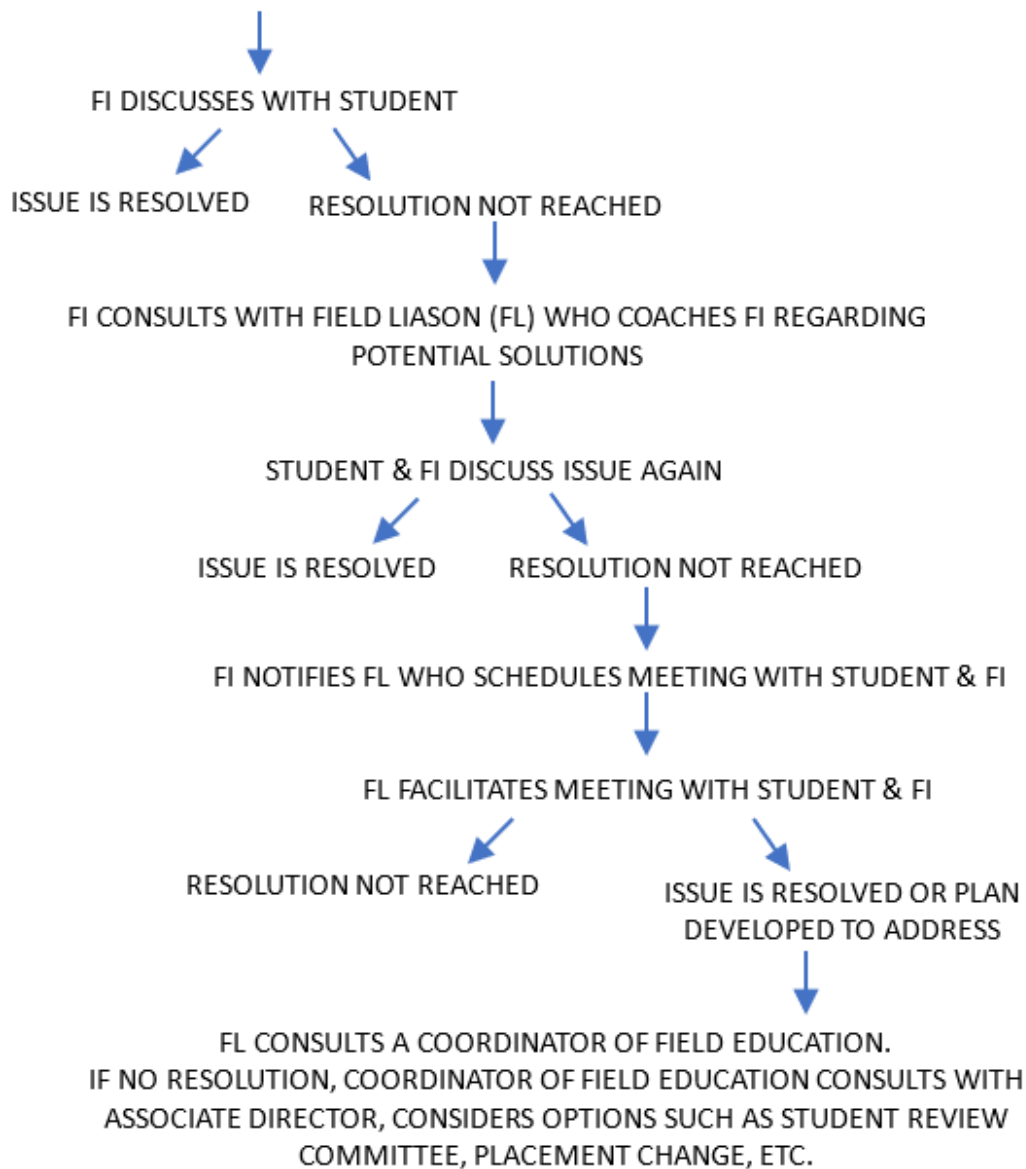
FI DISCUSSES WITH STUDENT

ISSUE IS RESOLVED

RESOLUTION NOT REACHED

FI CONSULTS WITH FIELD LIASON (FL) WHO COACHES FI REGARDING POTENTIAL SOLUTIONS

STUDENT & FI DISCUSS ISSUE AGAIN

ISSUE IS RESOLVED

RESOLUTION NOT REACHED

FI NOTIFIES FL WHO SCHEDULES MEETING WITH STUDENT & FI

FL FACILITATES MEETING WITH STUDENT & FI

RESOLUTION NOT REACHED

ISSUE IS RESOLVED OR PLAN DEVELOPED TO ADDRESS

FL CONSULTS A COORDINATOR OF FIELD EDUCATION.
IF NO RESOLUTION, COORDINATOR OF FIELD EDUCATION CONSULTS WITH ASSOCIATE DIRECTOR, CONSIDERS OPTIONS SUCH AS STUDENT REVIEW COMMITTEE, PLACEMENT CHANGE, ETC.